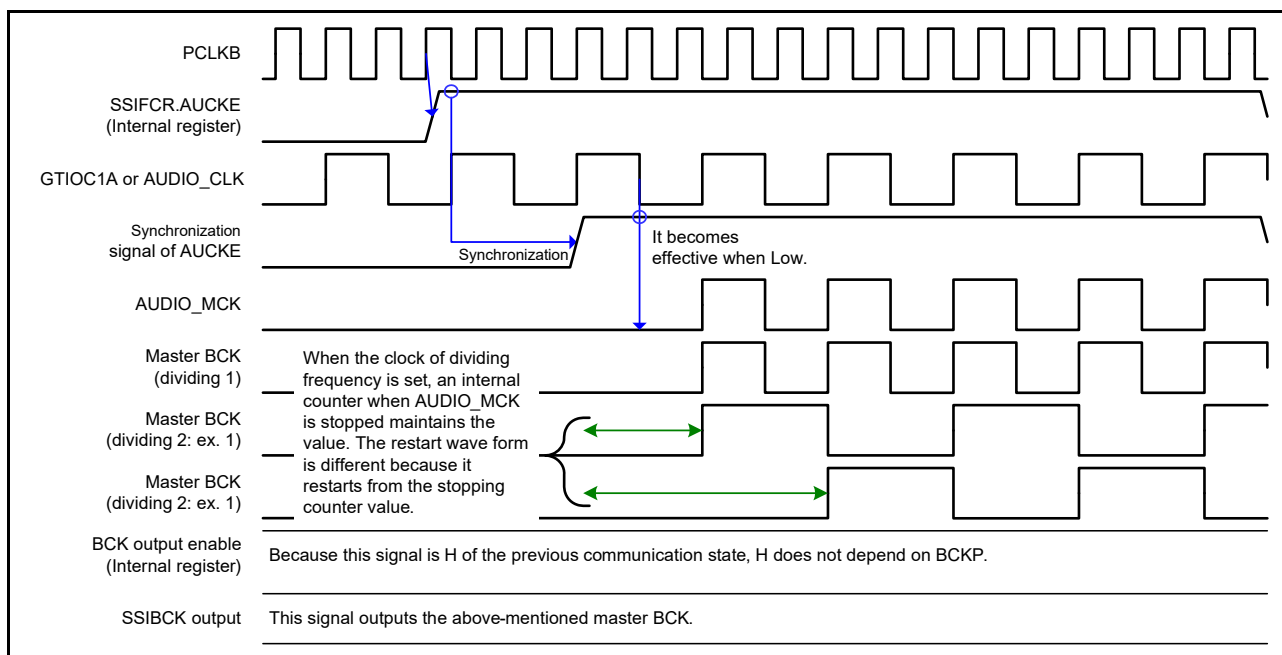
PCLKB

SSIFCR.AUCKE (Internal register)

GTIOC1A or AUDIO_CLK

Synchronization signal of AUCKE

Synchronization

It becomes effective when Low.

AUDIO_MCK

Master BCK (dividing 1)

When the clock of dividing frequency is set, an internal counter when AUDIO_MCK is stopped maintains the value. The restart wave form is different because it restarts from the stopping counter value.

Master BCK (dividing 2: ex. 1)

Master BCK (dividing 2: ex. 1)

BCK output enable (Internal register)

Because this signal is H of the previous communication state, H does not depend on BCKP.

SSIBCK output

This signal outputs the above-mentioned master BCK.